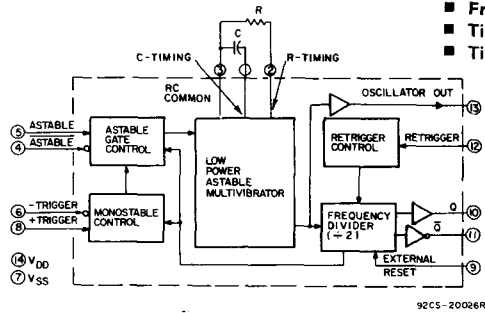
Fr
Ti
Ti

R
C
C-TIMING
3
1
2
R-TIMING
RC COMMON
OSCILLATOR OUT
13
5 ASTABLE
4 $\overline{\text{ASTABLE}}$
ASTABLE GATE CONTROL
LOW POWER ASTABLE MULTIVIBRATOR
RETRIGGER CONTROL
RETRIGGER
12
6 -TRIGGER
8 +TRIGGER
MONOSTABLE CONTROL
FREQUENCY DIVIDER (÷ 2)
Q
10
$\overline{Q}$
11
EXTERNAL RESET
9
14 $V_{DD}$
7 $V_{SS}$

92CS-20026R